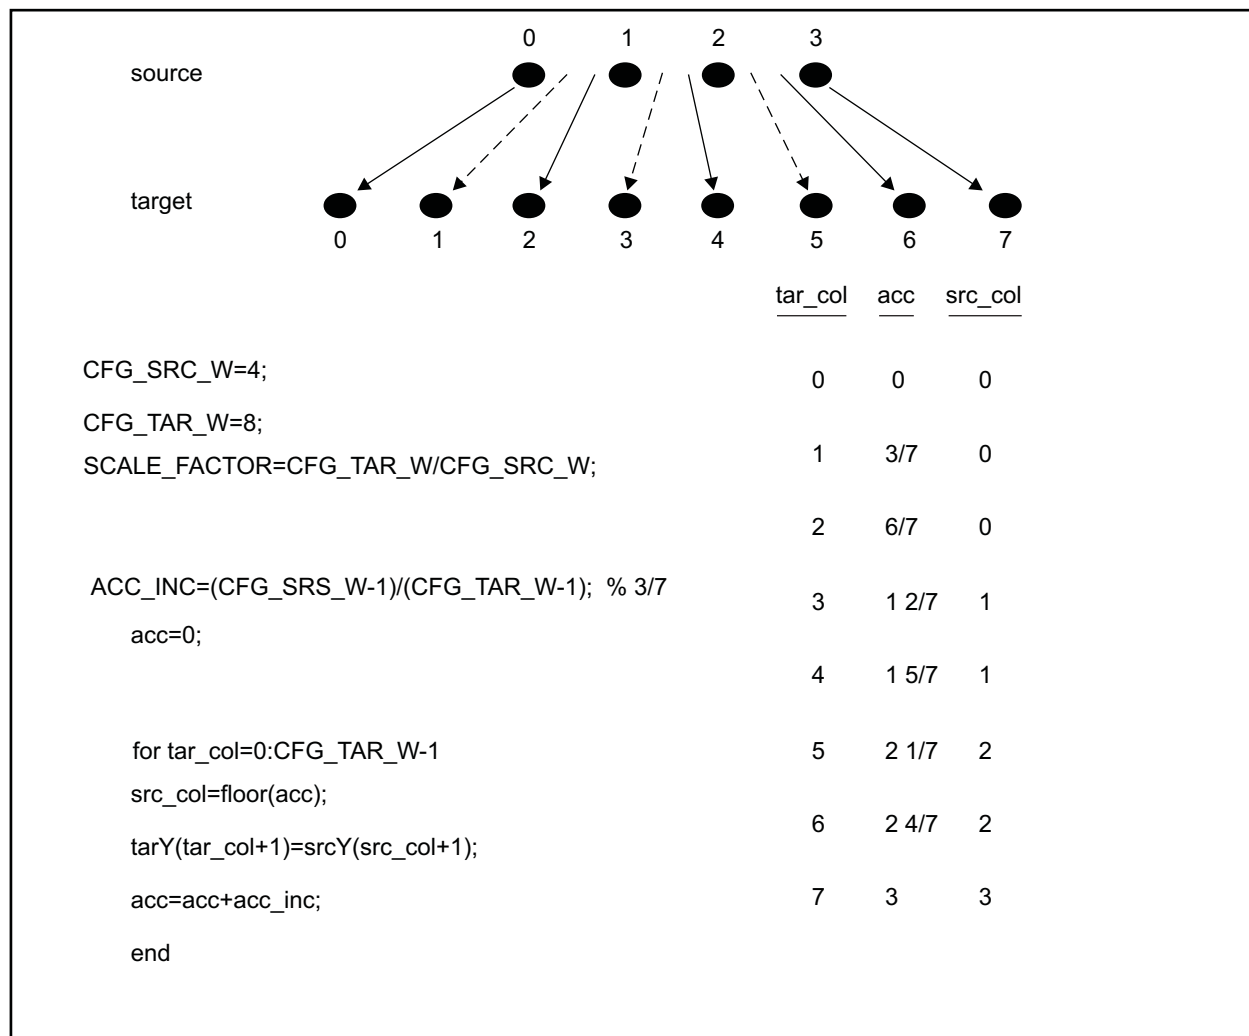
0 1 2 3

source

target

0 1 2 3 4 5 6 7

| tar_col | acc | src_col |
|---|---|---|
| 0 | 0 | 0 |
| 1 | 3/7 | 0 |
| 2 | 6/7 | 0 |
| 3 | 1 2/7 | 1 |
| 4 | 1 5/7 | 1 |
| 5 | 2 1/7 | 2 |
| 6 | 2 4/7 | 2 |
| 7 | 3 | 3 |

CFG_SRC_W=4;
CFG_TAR_W=8;
SCALE_FACTOR=CFG_TAR_W/CFG_SRC_W;

ACC_INC=(CFG_SRS_W-1)/(CFG_TAR_W-1); % 3/7
acc=0;

for tar_col=0:CFG_TAR_W-1
src_col=floor(acc);
tarY(tar_col+1)=srcY(src_col+1);
acc=acc+acc_inc;
end